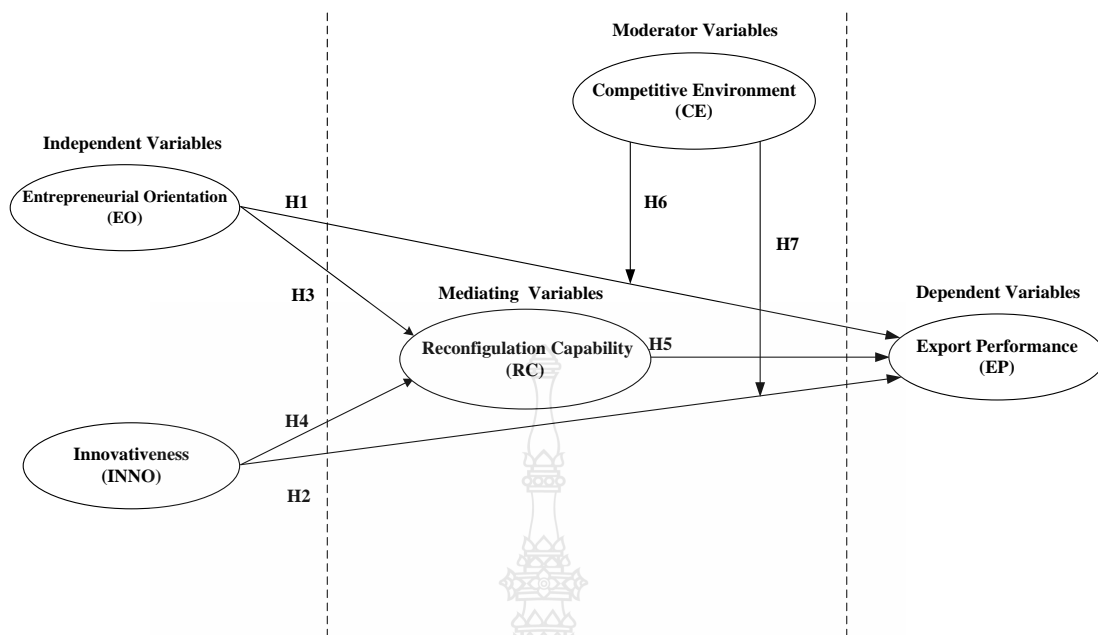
Moderator Variables

Competitive Environment
(CE)

Independent Variables

Entrepreneurial Orientation
(EO)

H1

H6

H7

H3

Mediating Variables

Dependent Variables

Reconfiguration Capability
(RC)

H5

Export Performance
(EP)

H4

Innovativeness
(INNO)

H2